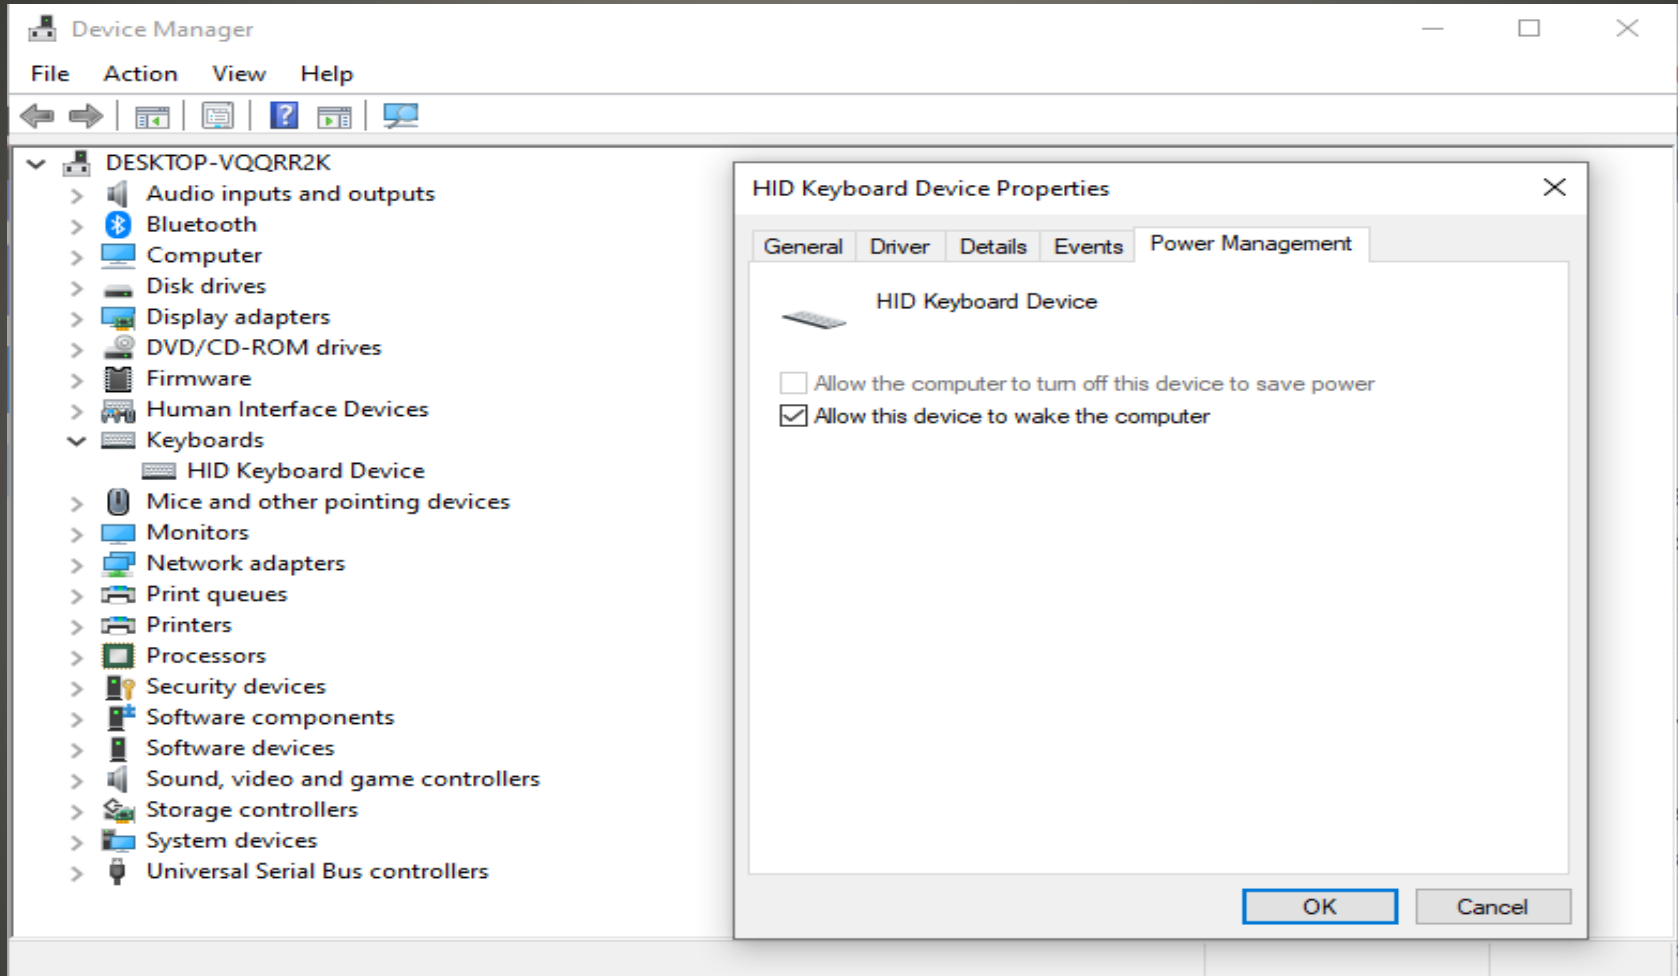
Device Manager

File Action View Help

DESKTOP-VQQRR2K
Audio inputs and outputs
Bluetooth
Computer
Disk drives
Display adapters
DVD/CD-ROM drives
Firmware
Human Interface Devices
Keyboards
HID Keyboard Device
Mice and other pointing devices
Monitors
Network adapters
Print queues
Printers
Processors
Security devices
Software components
Software devices
Sound, video and game controllers
Storage controllers
System devices
Universal Serial Bus controllers

HID Keyboard Device Properties

General | Driver | Details | Events | Power Management

HID Keyboard Device

Allow the computer to turn off this device to save power
Allow this device to wake the computer

OK Cancel